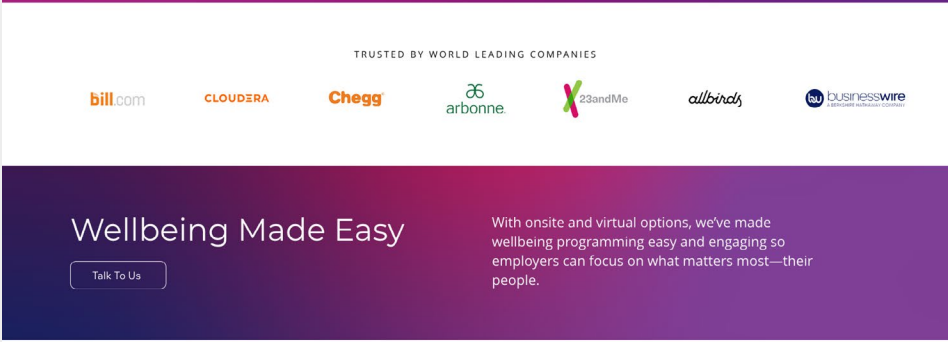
TRUSTED BY WORLD LEADING COMPANIES

bill.com CLOUDERA Chegg arbonne. 23andMe allbirds businesswire A BERKSHIRE HATHAWAY COMPANY

Wellbeing Made Easy

Talk To Us

With onsite and virtual options, we've made wellbeing programming easy and engaging so employers can focus on what matters most—their people.